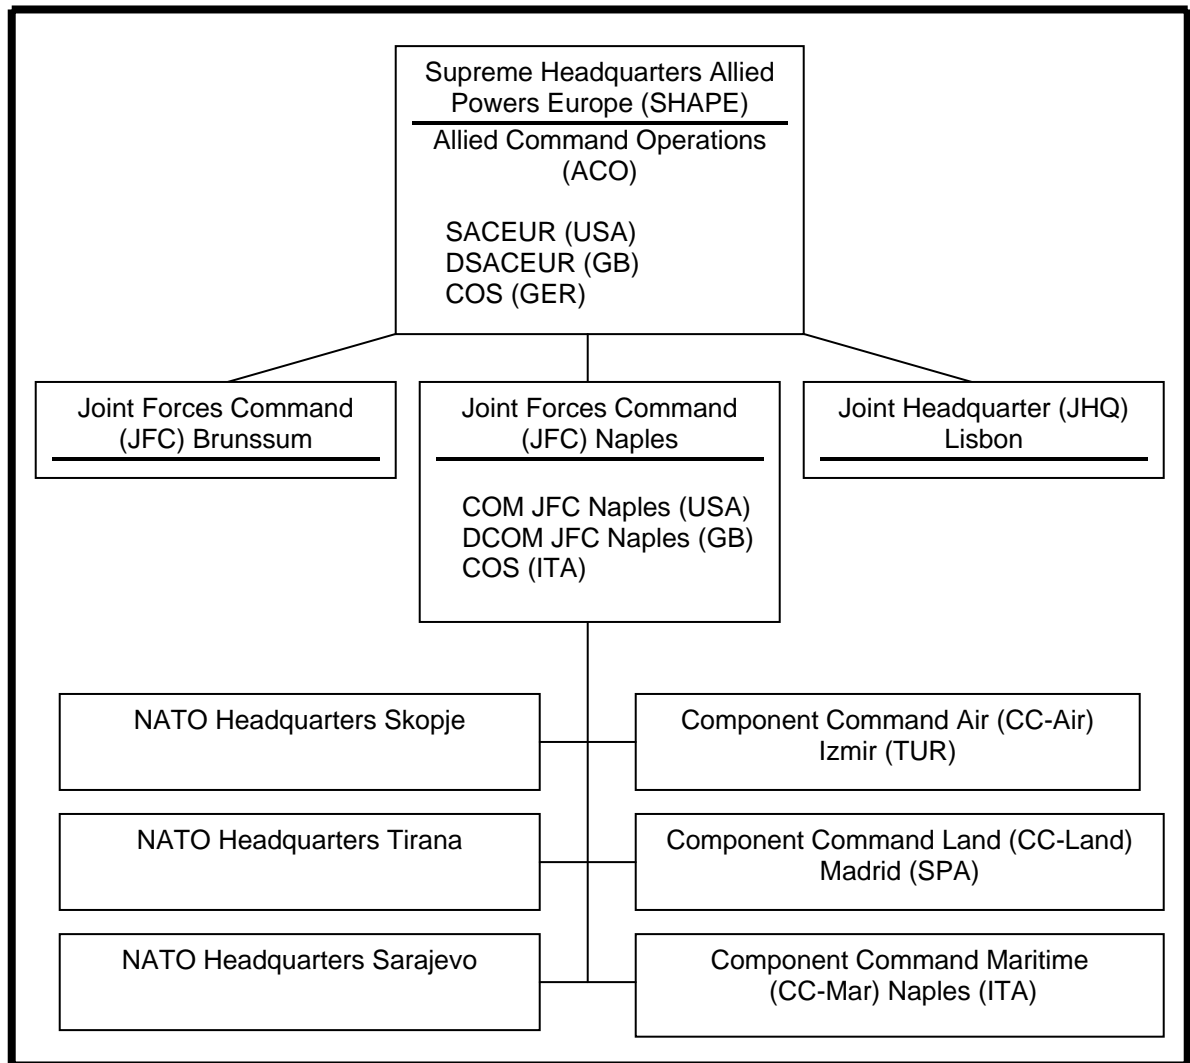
Supreme Headquarters Allied Powers Europe (SHAPE)

Allied Command Operations (ACO)

SACEUR (USA)
DSACEUR (GB)
COS (GER)

Joint Forces Command (JFC) Brunssum

Joint Forces Command (JFC) Naples

COM JFC Naples (USA)
DCOM JFC Naples (GB)
COS (ITA)

Joint Headquarter (JHQ) Lisbon

NATO Headquarters Skopje

Component Command Air (CC-Air) Izmir (TUR)

NATO Headquarters Tirana

Component Command Land (CC-Land) Madrid (SPA)

NATO Headquarters Sarajevo

Component Command Maritime (CC-Mar) Naples (ITA)